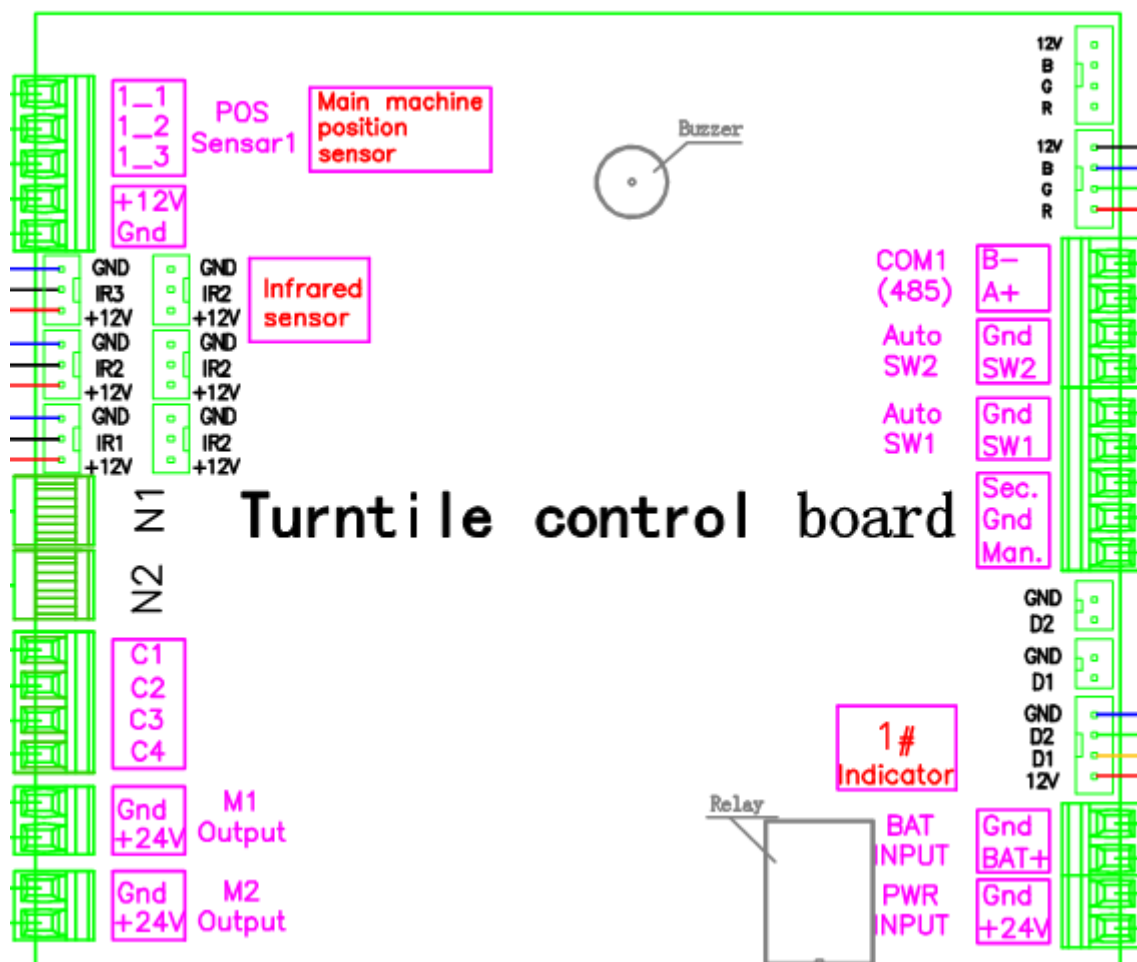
1_1
1_2
1_3
POS Sensar1
Main machine position sensor
+12V
Gnd
Buzzer
12V
B
G
R
12V
B
G
R
GND
IR3
+12V
GND
IR2
+12V
Infrared sensor
GND
IR2
+12V
GND
IR2
+12V
GND
IR1
+12V
GND
IR2
+12V
COM1 (485)
B-
A+
Auto SW2
Gnd
SW2
Auto SW1
Gnd
SW1
N1
Turntile control board
Sec.
Gnd
Man.
N2
GND
D2
GND
D1
C1
C2
C3
C4
GND
D2
D1
12V
1#
Indicator
Gnd
+24V
M1 Output
Relay
BAT INPUT
Gnd
BAT+
Gnd
+24V
M2 Output
PWR INPUT
Gnd
+24V